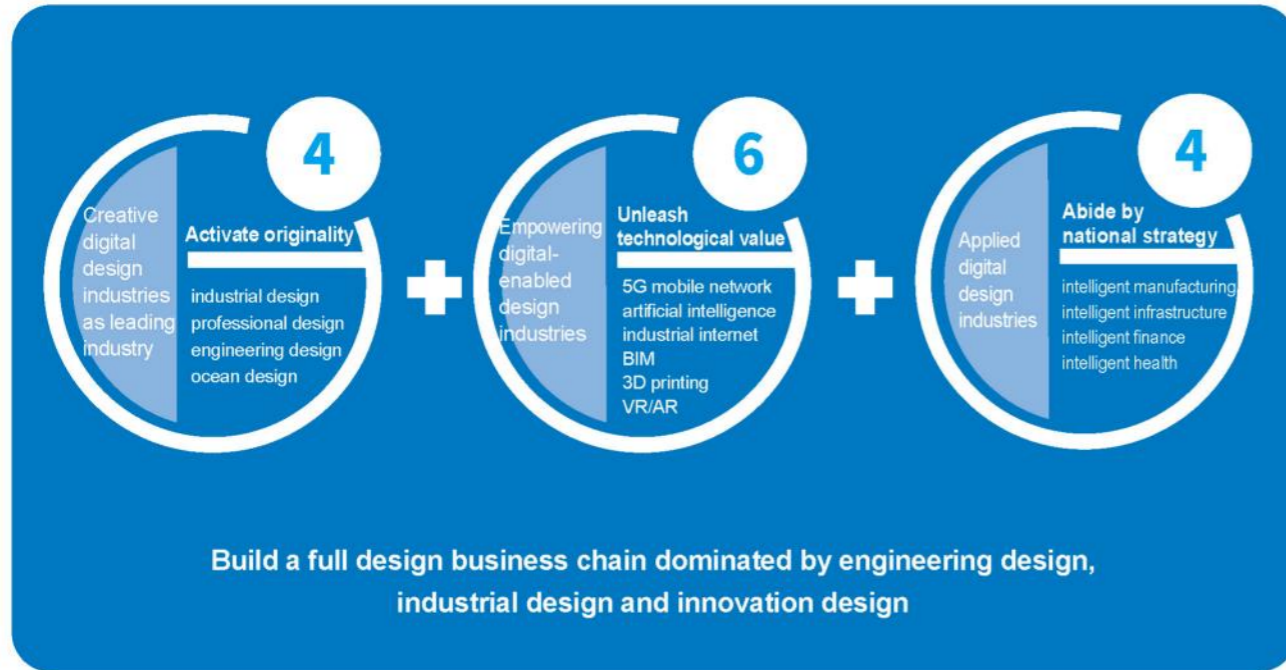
4

Creative digital design industries as leading industry

Activate originality

industrial design
professional design
engineering design
ocean design

6

Empowering digital-enabled design industries

Unleash technological value

5G mobile network
artificial intelligence
industrial internet
BIM
3D printing
VR/AR

4

Applied digital design industries

Abide by national strategy

intelligent manufacturing
intelligent infrastructure
intelligent finance
intelligent health

Build a full design business chain dominated by engineering design, industrial design and innovation design